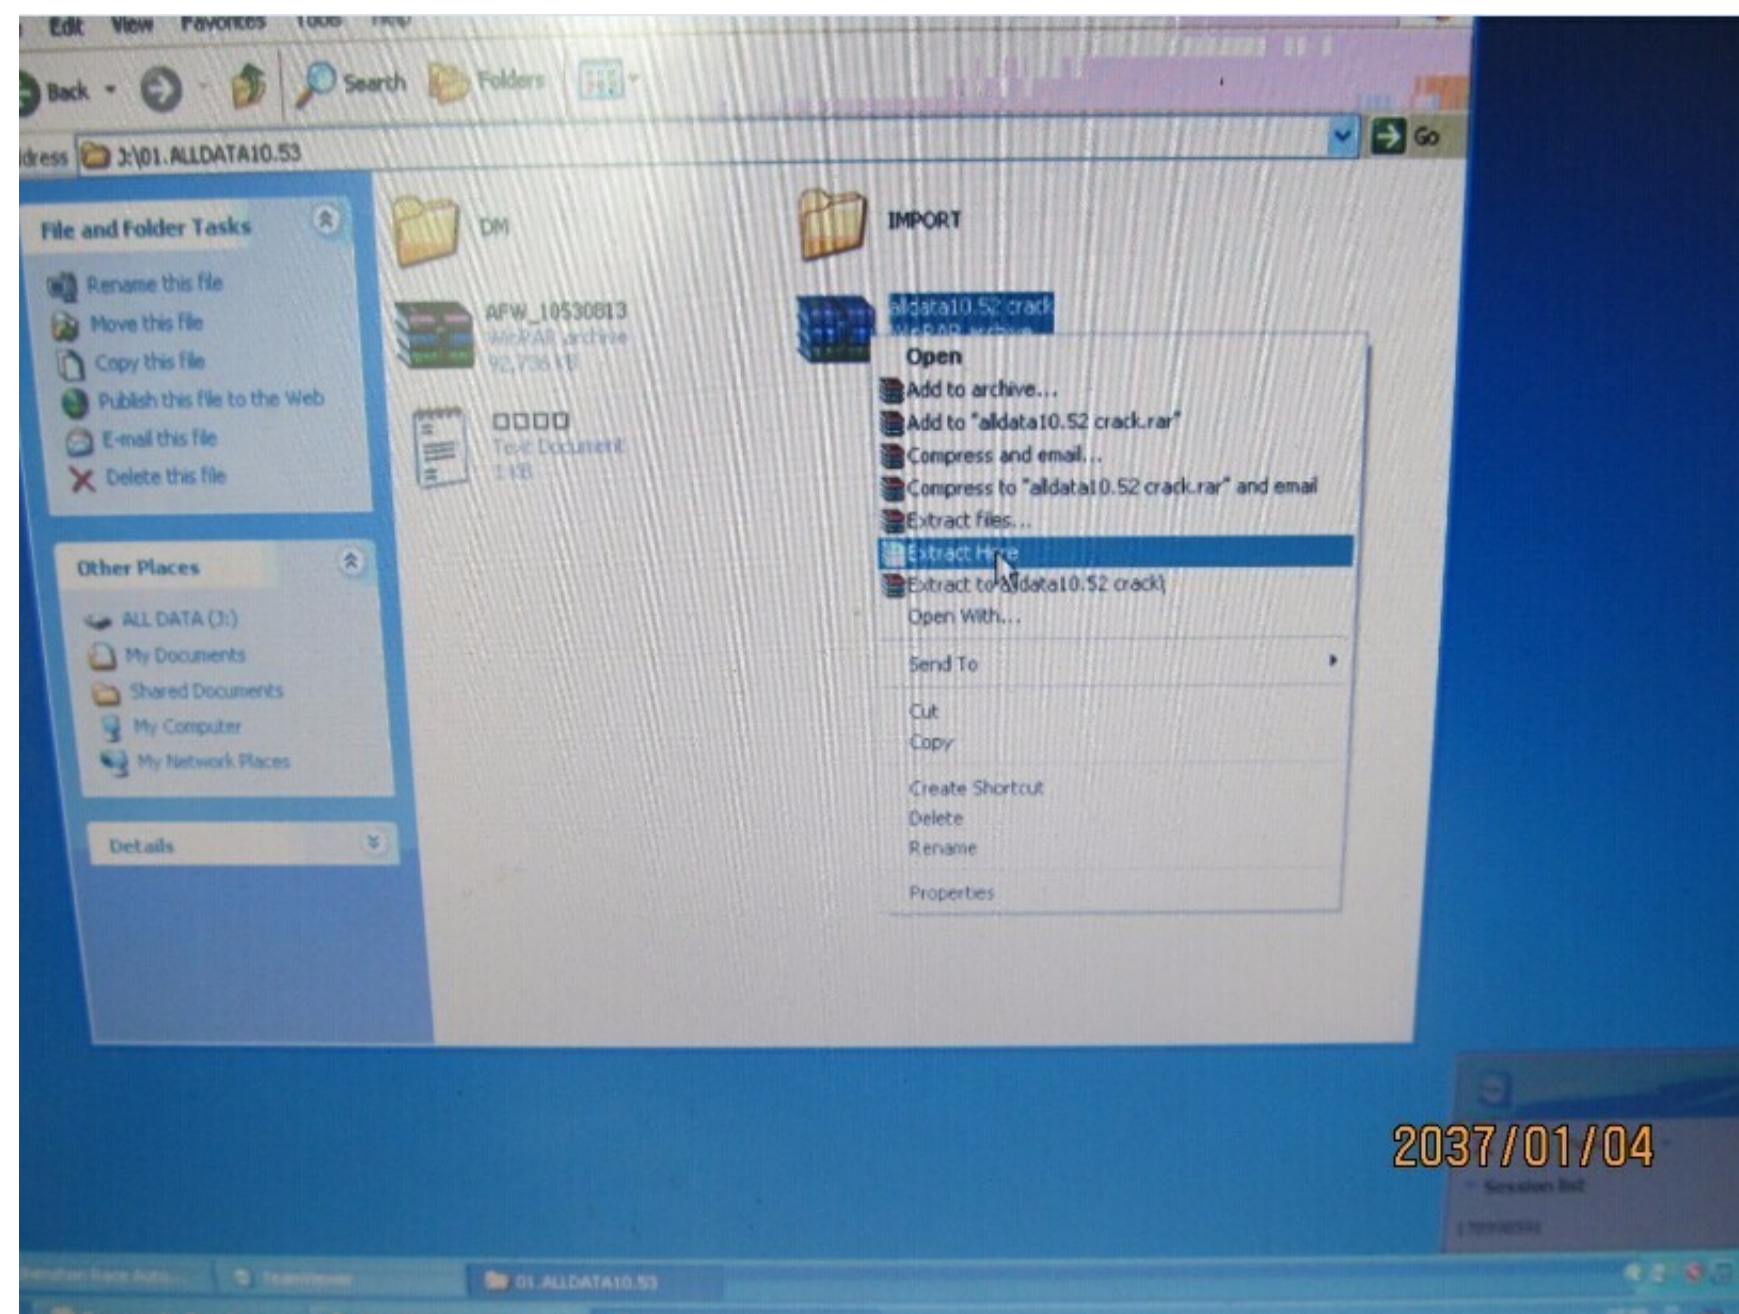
Edit View Favorites Tools Help

Back Search Folders

ddress J:\01.ALLDATA10.53

Go

File and Folder Tasks

Rename this file
Move this file
Copy this file
Publish this file to the Web
E-mail this file
Delete this file

Other Places

ALL DATA (J:)
My Documents
Shared Documents
My Computer
My Network Places

Details

DM

IMPORT

AFW_10530813
WinRAR archive
92,736 KB

alldata10.52 crack
WinRAR archive

□□□□
Text Document
1 KB

Open
Add to archive...
Add to "alldata10.52 crack.rar"
Compress and email...
Compress to "alldata10.52 crack.rar" and email
Extract files...
Extract Here
Extract to alldata10.52 crack\
Open With...
Send To
Cut
Copy
Create Shortcut
Delete
Rename
Properties

2037/01/04

Session list

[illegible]

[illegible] TeamViewer

01.ALLDATA10.53